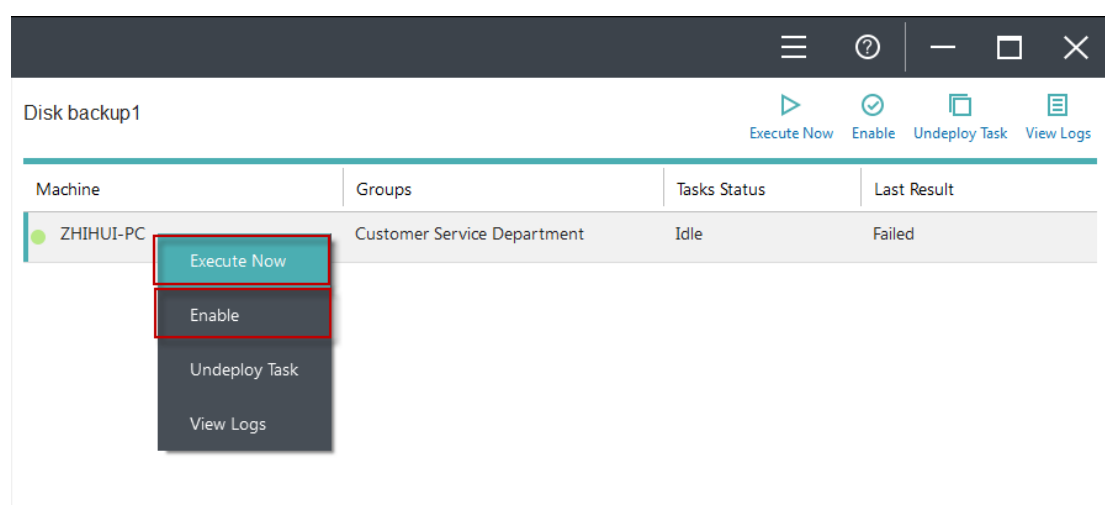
Disk backup1

Execute Now Enable Undeploy Task View Logs

| Machine | Groups | Tasks Status | Last Result |
|---|---|---|---|
| ZHIHUI-PC | Customer Service Department | Idle | Failed |

Execute Now
Enable
Undeploy Task
View Logs